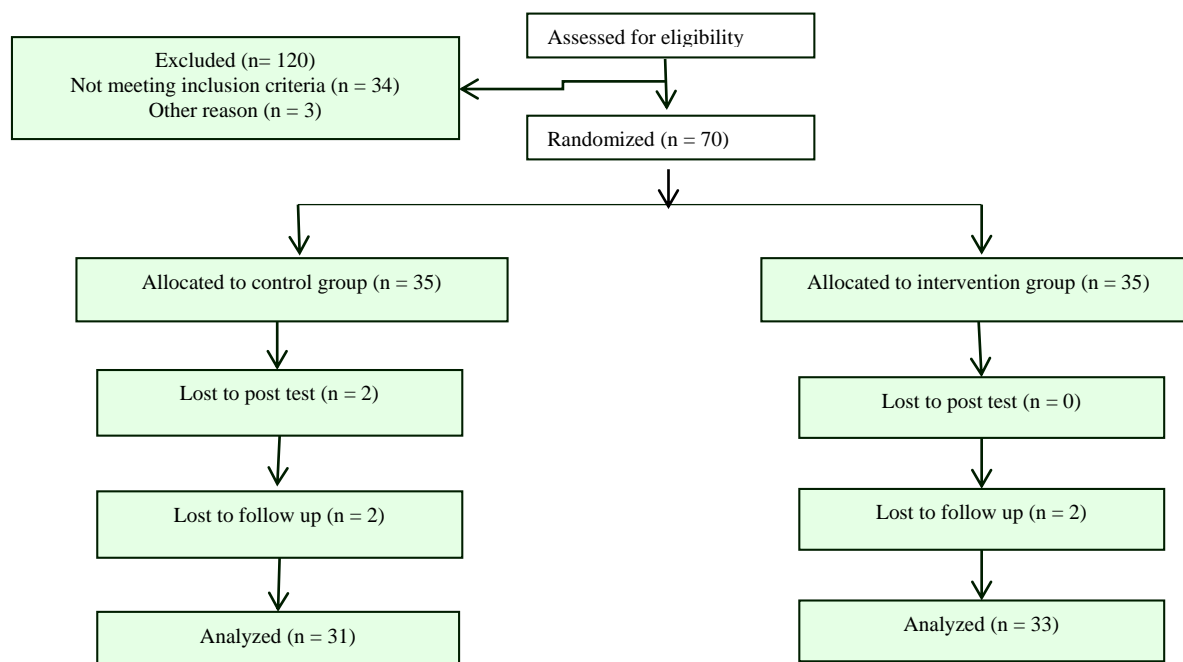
Assessed for eligibility

Excluded (n= 120)
Not meeting inclusion criteria (n = 34)
Other reason (n = 3)

Randomized (n = 70)

Allocated to control group (n = 35)

Allocated to intervention group (n = 35)

Lost to post test (n = 2)

Lost to post test (n = 0)

Lost to follow up (n = 2)

Lost to follow up (n = 2)

Analyzed (n = 31)

Analyzed (n = 33)